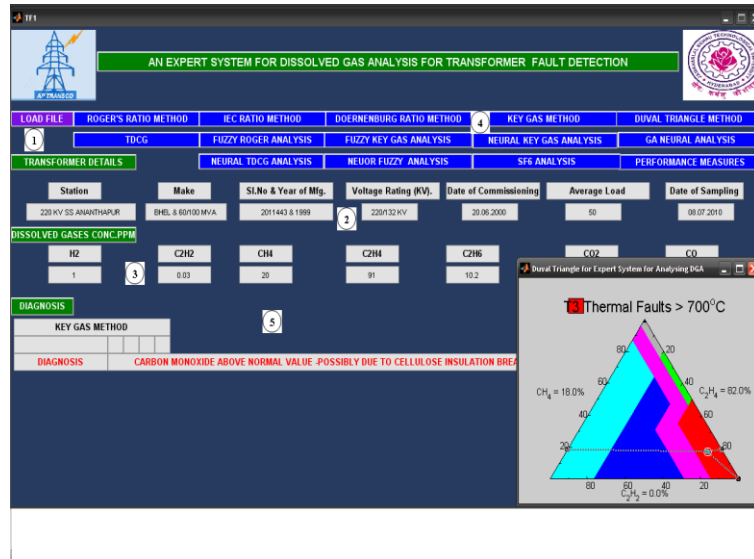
TF1

AN EXPERT SYSTEM FOR DISSOLVED GAS ANALYSIS FOR TRANSFORMER FAULT DETECTION

APTRANSCO

LOAD FILE | ROGER'S RATIO METHOD | IEC RATIO METHOD | DOERNENBURG RATIO METHOD | KEY GAS METHOD | DUVAL TRIANGLE METHOD

1 | TDCG | FUZZY ROGER ANALYSIS | FUZZY KEY GAS ANALYSIS | NEURAL KEY GAS ANALYSIS | GA NEURAL ANALYSIS

4

TRANSFORMER DETAILS | NEURAL TDCG ANALYSIS | NEUOR FUZZY ANALYSIS | SF6 ANALYSIS | PERFORMANCE MEASURES

| Station | Make | Sl.No & Year of Mfg. | Voltage Rating (KV). | Date of Commissioning | Average Load | Date of Sampling |
|---|---|---|---|---|---|---|
| 220 KV SS ANANTHAPUR | BHEL & 60/100 MVA | 2011443 & 1999 | 220/132 KV | 20.06.2000 | 50 | 08.07.2010 |

2

DISSOLVED GASES CONC.PPM

| H2 | C2H2 | CH4 | C2H4 | C2H6 | CO2 | CO |
|---|---|---|---|---|---|---|
| 1 | 0.03 | 20 | 91 | 10.2 | | |

3

DIAGNOSIS

5

KEY GAS METHOD

DIAGNOSIS | CARBON MONOXIDE ABOVE NORMAL VALUE -POSSIBLY DUE TO CELLULOSE INSULATION BREA

Duval Triangle for Expert System for Analysing DGA

T3 Thermal Faults > 700°C

$CH_4$ = 18.0%
$C_2H_4$ = 82.0%
$C_2H_2$ = 0.0%

20 40 60 80 20 40 60 80 80 60 40 20